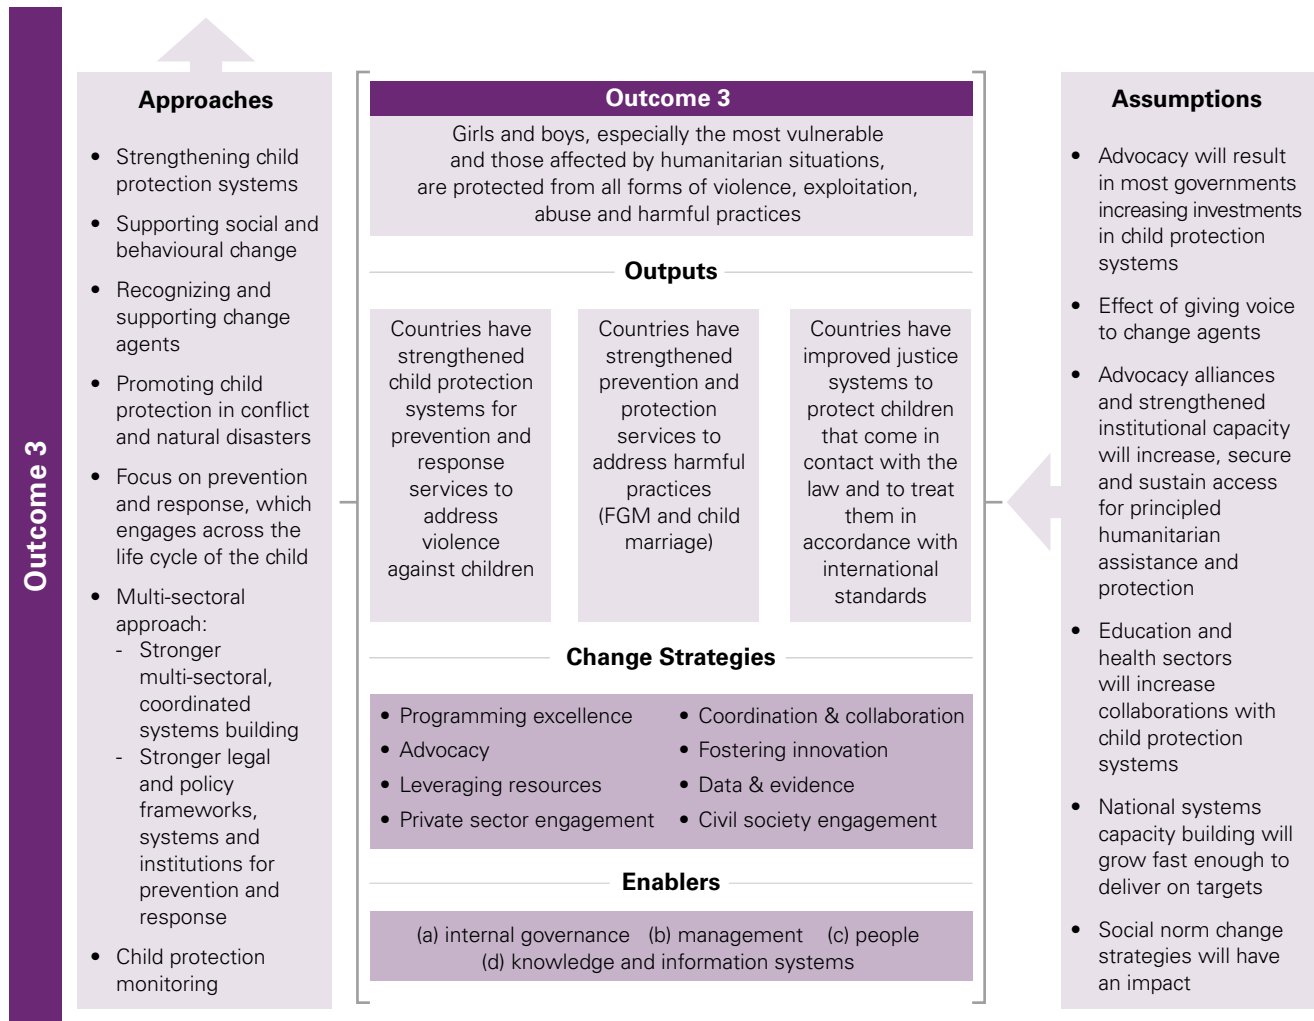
Outcome 3

Approaches

- Strengthening child protection systems
- Supporting social and behavioural change
- Recognizing and supporting change agents
- Promoting child protection in conflict and natural disasters
- Focus on prevention and response, which engages across the life cycle of the child
- Multi-sectoral approach:
  - Stronger multi-sectoral, coordinated systems building
  - Stronger legal and policy frameworks, systems and institutions for prevention and response
- Child protection monitoring

Outcome 3

Girls and boys, especially the most vulnerable and those affected by humanitarian situations, are protected from all forms of violence, exploitation, abuse and harmful practices

Outputs

Countries have strengthened child protection systems for prevention and response services to address violence against children

Countries have strengthened prevention and protection services to address harmful practices (FGM and child marriage)

Countries have improved justice systems to protect children that come in contact with the law and to treat them in accordance with international standards

Change Strategies

- Programming excellence
- Advocacy
- Leveraging resources
- Private sector engagement
- Coordination & collaboration
- Fostering innovation
- Data & evidence
- Civil society engagement

Enablers

(a) internal governance (b) management (c) people (d) knowledge and information systems

Assumptions

- Advocacy will result in most governments increasing investments in child protection systems
- Effect of giving voice to change agents
- Advocacy alliances and strengthened institutional capacity will increase, secure and sustain access for principled humanitarian assistance and protection
- Education and health sectors will increase collaborations with child protection systems
- National systems capacity building will grow fast enough to deliver on targets
- Social norm change strategies will have an impact